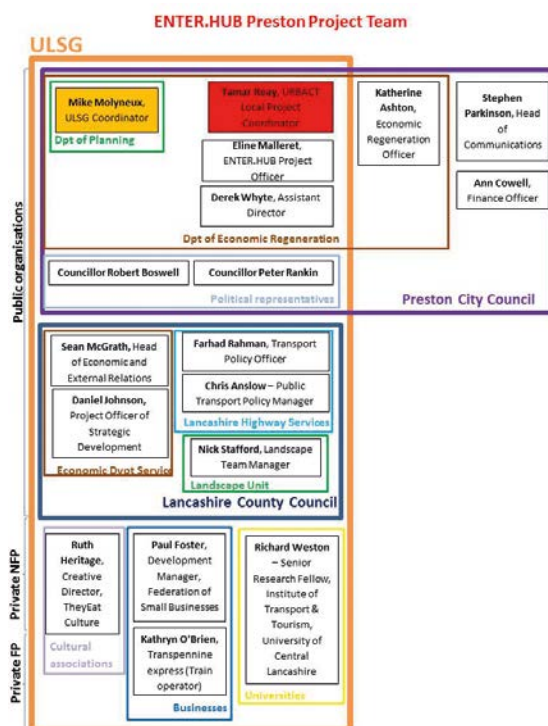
ENTER.HUB Preston Project Team

ULSG

Public organisations

Mike Molyneux, ULSG Coordinator

Dpt of Planning

Tamar Reay, URBACT Local Project Coordinator

Eline Malleret, ENTER.HUB Project Officer

Derek Whyte, Assistant Director

Dpt of Economic Regeneration

Katherine Ashton, Economic Regeneration Officer

Stephen Parkinson, Head of Communications

Ann Cowell, Finance Officer

Councillor Robert Boswell

Councillor Peter Rankin

Political representatives

Preston City Council

Sean McGrath, Head of Economic and External Relations

Daniel Johnson, Project Officer of Strategic Development

Economic Dvpt Service

Farhad Rahman, Transport Policy Officer

Chris Anslow – Public Transport Policy Manager

Lancashire Highway Services

Nick Stafford, Landscape Team Manager

Landscape Unit

Lancashire County Council

Private NFP

Private FP

Ruth Heritage, Creative Director, TheyEat Culture

Cultural associations

Paul Foster, Development Manager, Federation of Small Businesses

Kathryn O'Brien, Transpennine express (Train operator)

Businesses

Richard Weston – Senior Research Fellow, Institute of Transport & Tourism, University of Central Lancashire

Universities